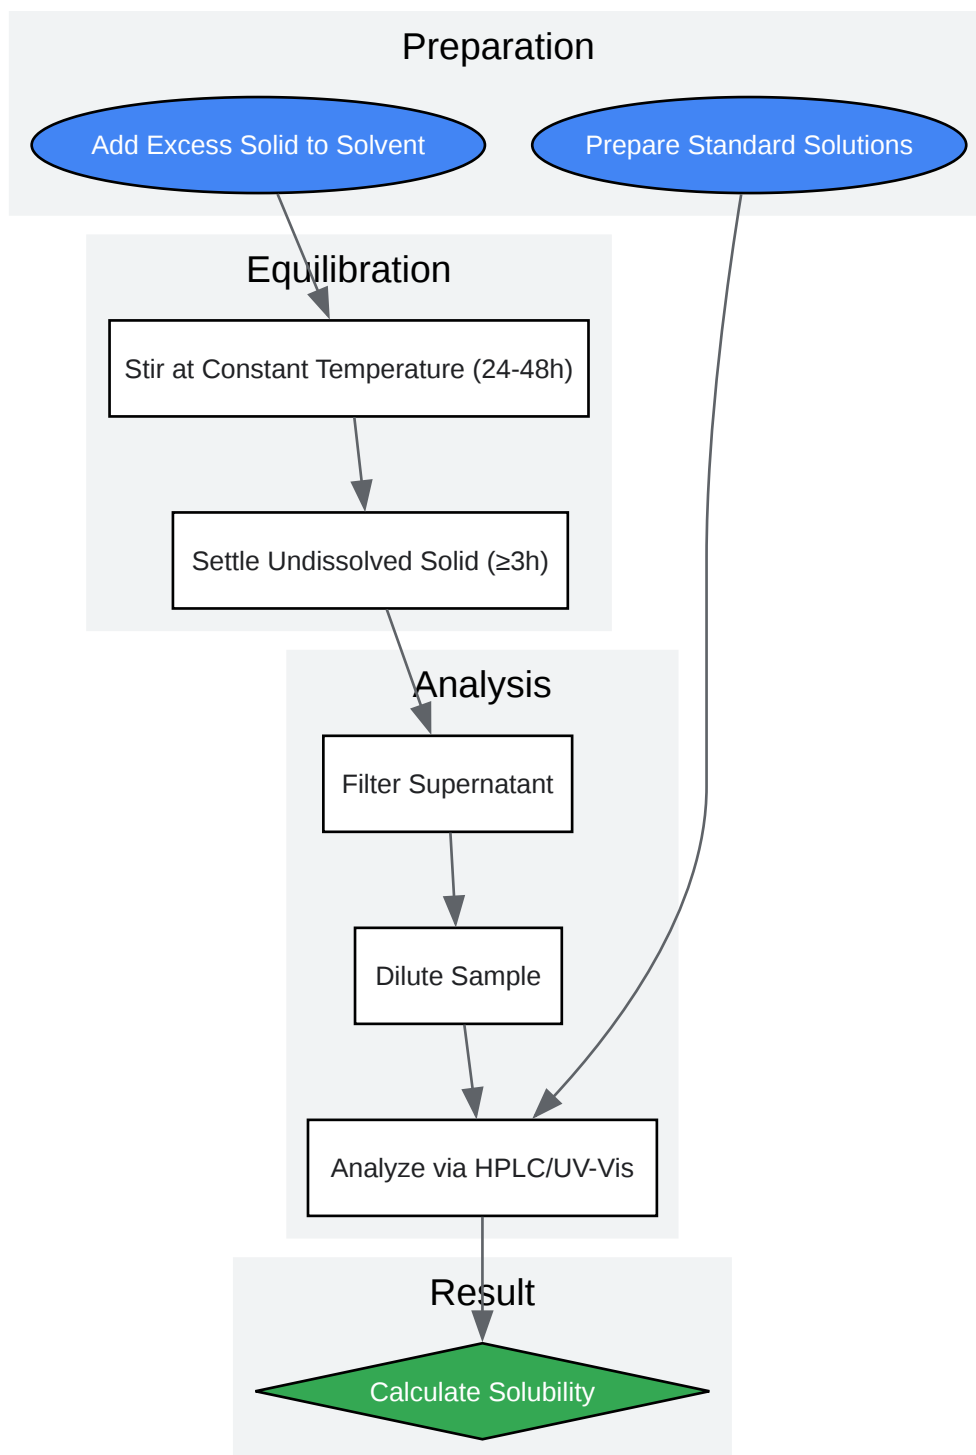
Preparation

Add Excess Solid to Solvent

Prepare Standard Solutions

Equilibration

Stir at Constant Temperature (24-48h)

Settle Undissolved Solid (≥3h)

Analysis

Filter Supernatant

Dilute Sample

Analyze via HPLC/UV-Vis

Result

Calculate Solubility